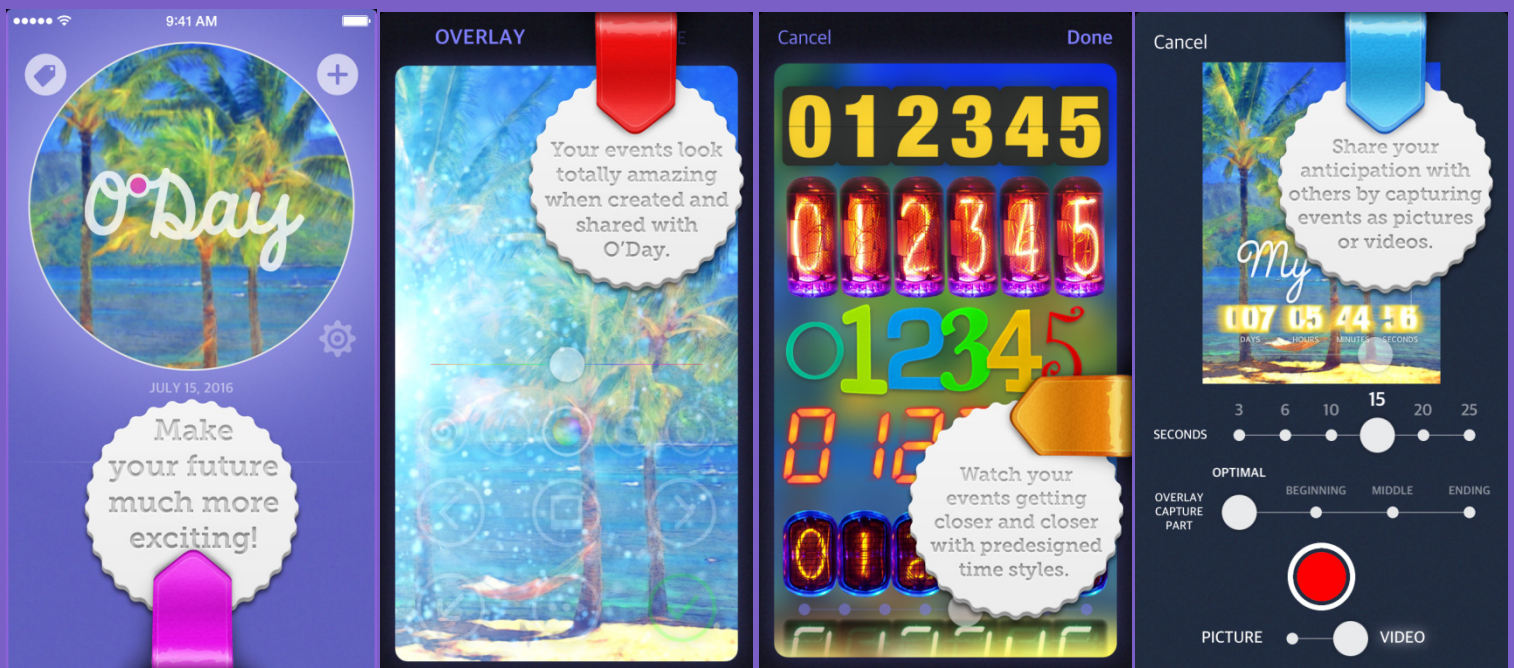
9:41 AM

O'Day

JULY 15, 2016

Make your future much more exciting!

OVERLAY

Your events look totally amazing when created and shared with O'Day.

Cancel

Done

012345

012345

012345

012

Watch your events getting closer and closer with predesigned time styles.

012

Cancel

Share your anticipation with others by capturing events as pictures or videos.

My

007 05 44 56

DAYS HOURS MINUTES SECONDS

3 6 10 15 20 25

SECONDS

OPTIMAL

OVERLAY CAPTURE PART

BEGINNING

MIDDLE

ENDING

PICTURE

VIDEO